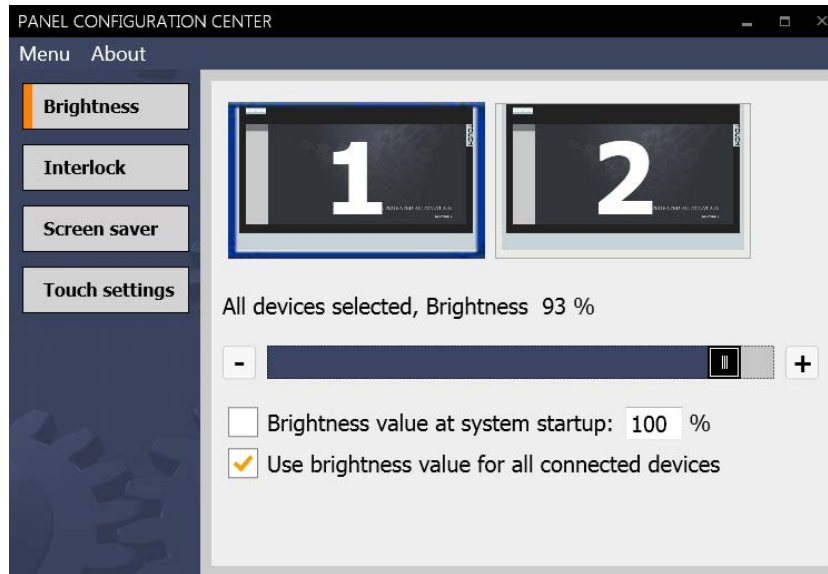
PANEL CONFIGURATION CENTER

Menu About

Brightness

Interlock

Screen saver

Touch settings

1

2

All devices selected, Brightness 93 %

-

+

Brightness value at system startup: 100 %

Use brightness value for all connected devices